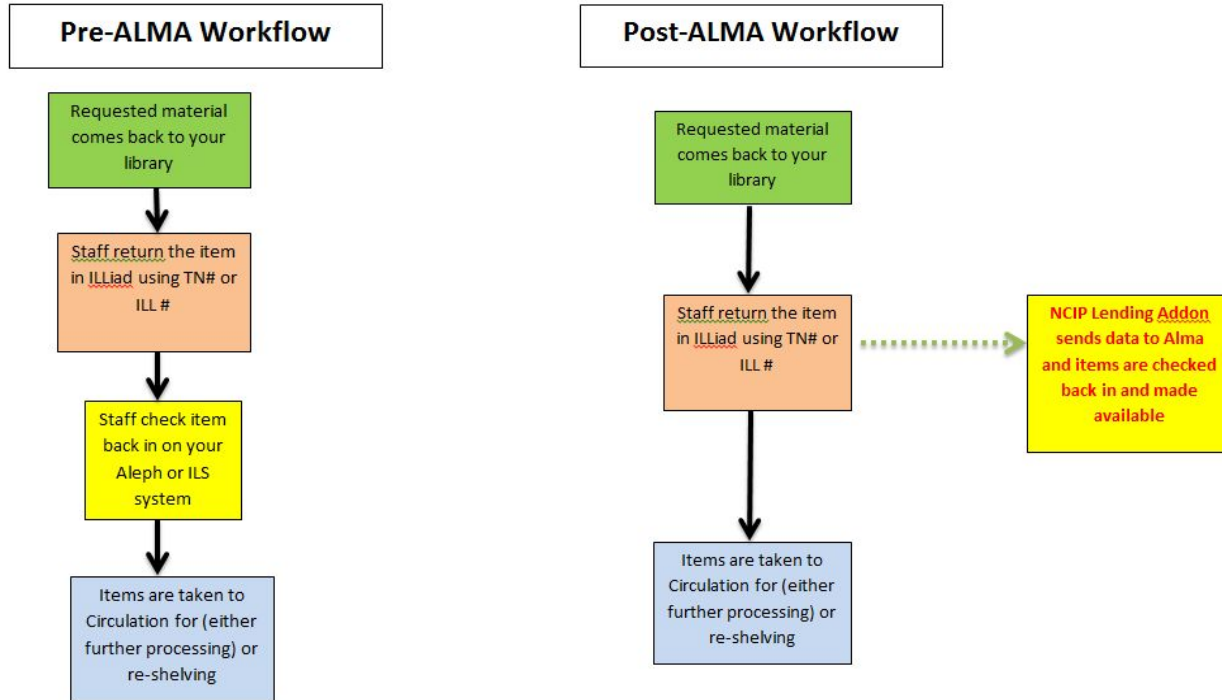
Pre-ALMA Workflow

Requested material comes back to your library

Staff return the item in ILLiad using TN# or ILL #

Staff check item back in on your Aleph or ILS system

Items are taken to Circulation for (either further processing) or re-shelving

Post-ALMA Workflow

Requested material comes back to your library

Staff return the item in ILLiad using TN# or ILL #

NCIP Lending Addon sends data to Alma and items are checked back in and made available

Items are taken to Circulation for (either further processing) or re-shelving